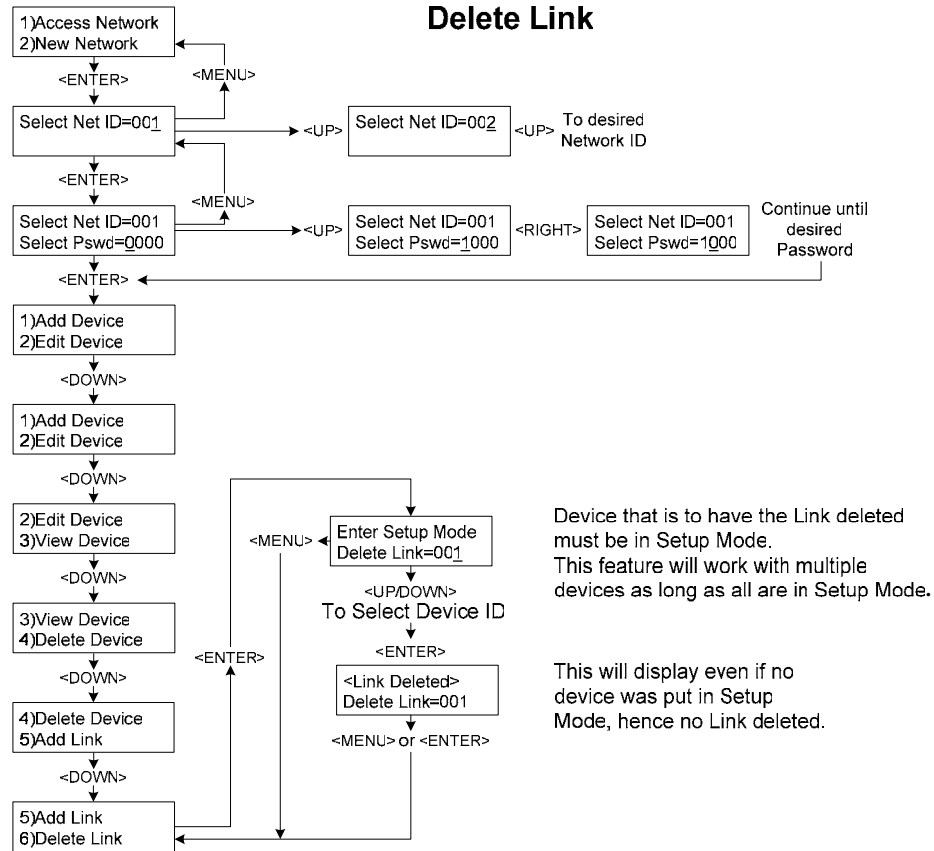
Delete Link

1)Access Network
2)New Network

<ENTER>

<MENU>

Select Net ID=001

<UP>

Select Net ID=002

<UP>

To desired Network ID

<ENTER>

<MENU>

Select Net ID=001
Select Pswd=0000

<UP>

Select Net ID=001
Select Pswd=1000

<RIGHT>

Select Net ID=001
Select Pswd=1000

Continue until desired Password

<ENTER>

1)Add Device
2)Edit Device

<DOWN>

1)Add Device
2)Edit Device

<DOWN>

2)Edit Device
3)View Device

<DOWN>

3)View Device
4)Delete Device

<DOWN>

4)Delete Device
5)Add Link

<DOWN>

5)Add Link
6)Delete Link

<ENTER>

<MENU>

Enter Setup Mode
Delete Link=001

<UP/DOWN>
To Select Device ID

<ENTER>

<Link Deleted>
Delete Link=001

<MENU> or <ENTER>

Device that is to have the Link deleted must be in Setup Mode.
This feature will work with multiple devices as long as all are in Setup Mode.

This will display even if no device was put in Setup Mode, hence no Link deleted.